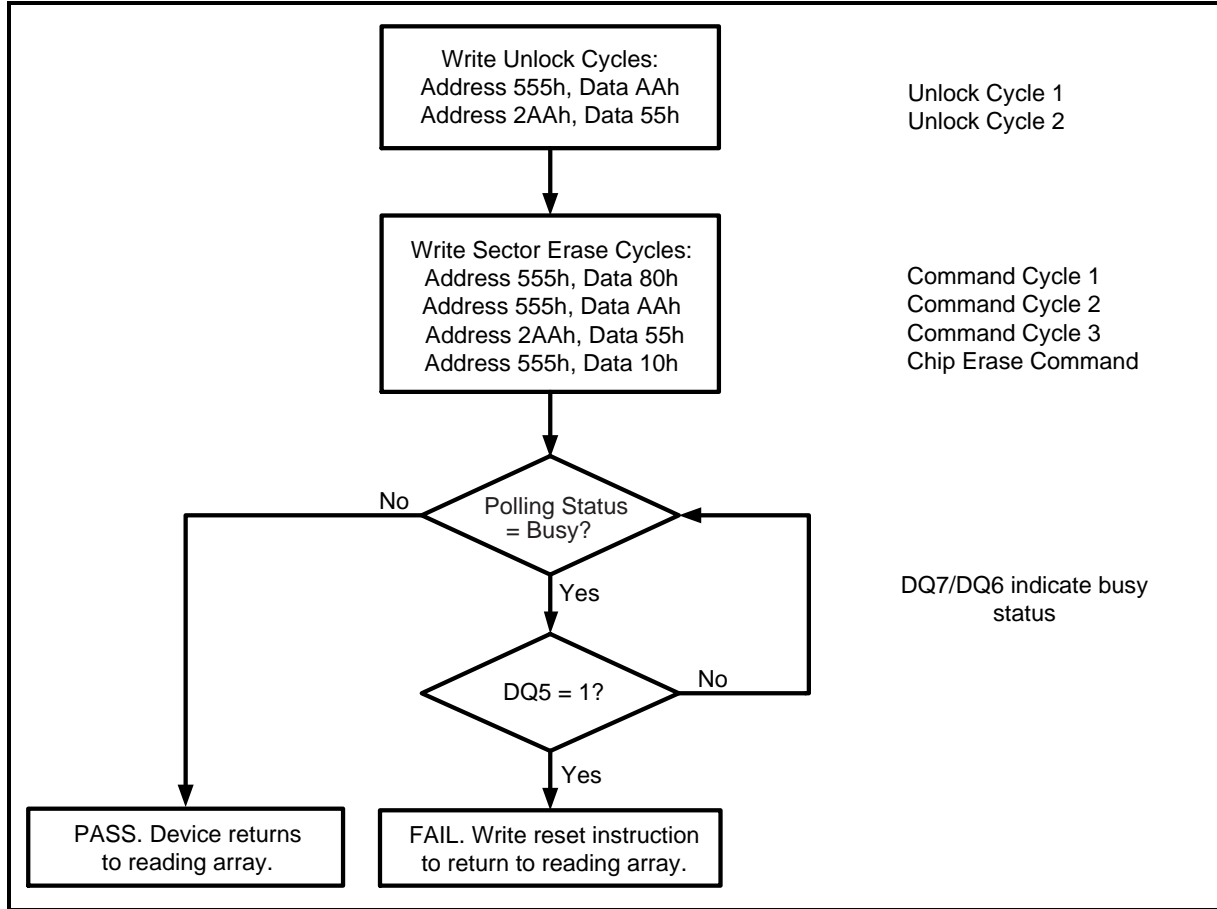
Write Unlock Cycles:
Address 555h, Data AAh
Address 2AAh, Data 55h

Unlock Cycle 1
Unlock Cycle 2

Write Sector Erase Cycles:
Address 555h, Data 80h
Address 555h, Data AAh
Address 2AAh, Data 55h
Address 555h, Data 10h

Command Cycle 1
Command Cycle 2
Command Cycle 3
Chip Erase Command

No

Polling Status = Busy?

Yes

DQ7/DQ6 indicate busy status

DQ5 = 1?

No

Yes

PASS. Device returns to reading array.

FAIL. Write reset instruction to return to reading array.